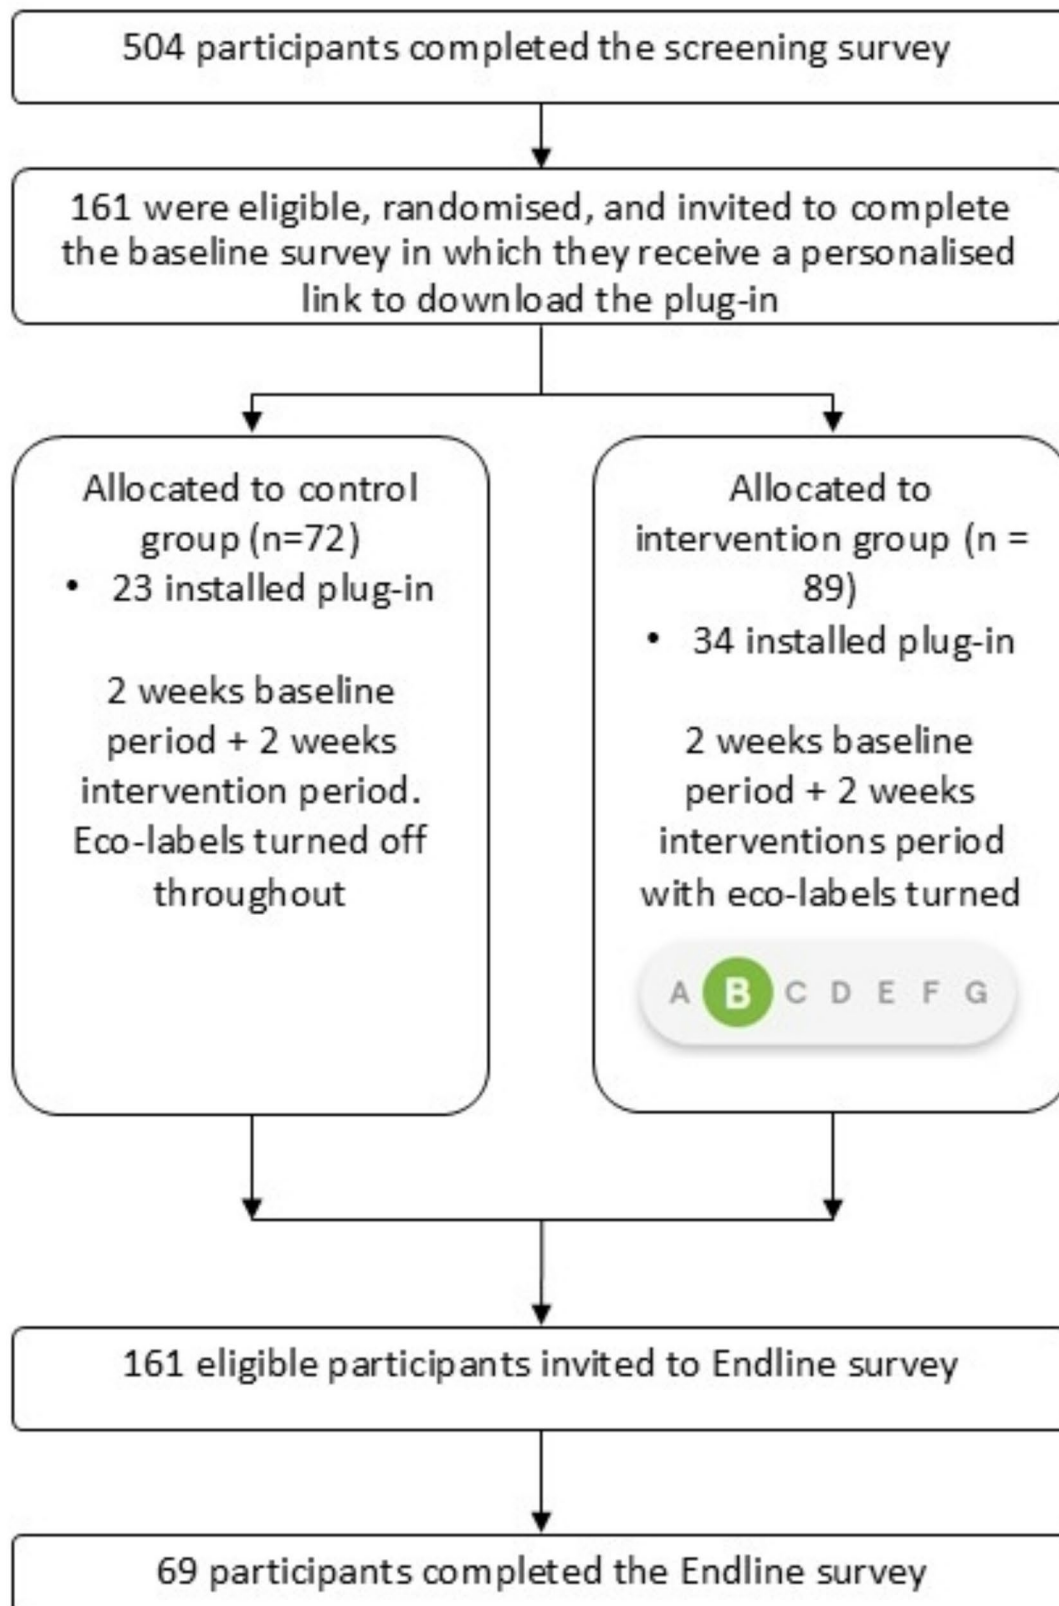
504 participants completed the screening survey

161 were eligible, randomised, and invited to complete the baseline survey in which they receive a personalised link to download the plug-in

Allocated to control group (n=72)
• 23 installed plug-in

2 weeks baseline period + 2 weeks intervention period. Eco-labels turned off throughout

Allocated to intervention group (n = 89)
• 34 installed plug-in

2 weeks baseline period + 2 weeks interventions period with eco-labels turned

A B C D E F G

161 eligible participants invited to Endline survey

69 participants completed the Endline survey